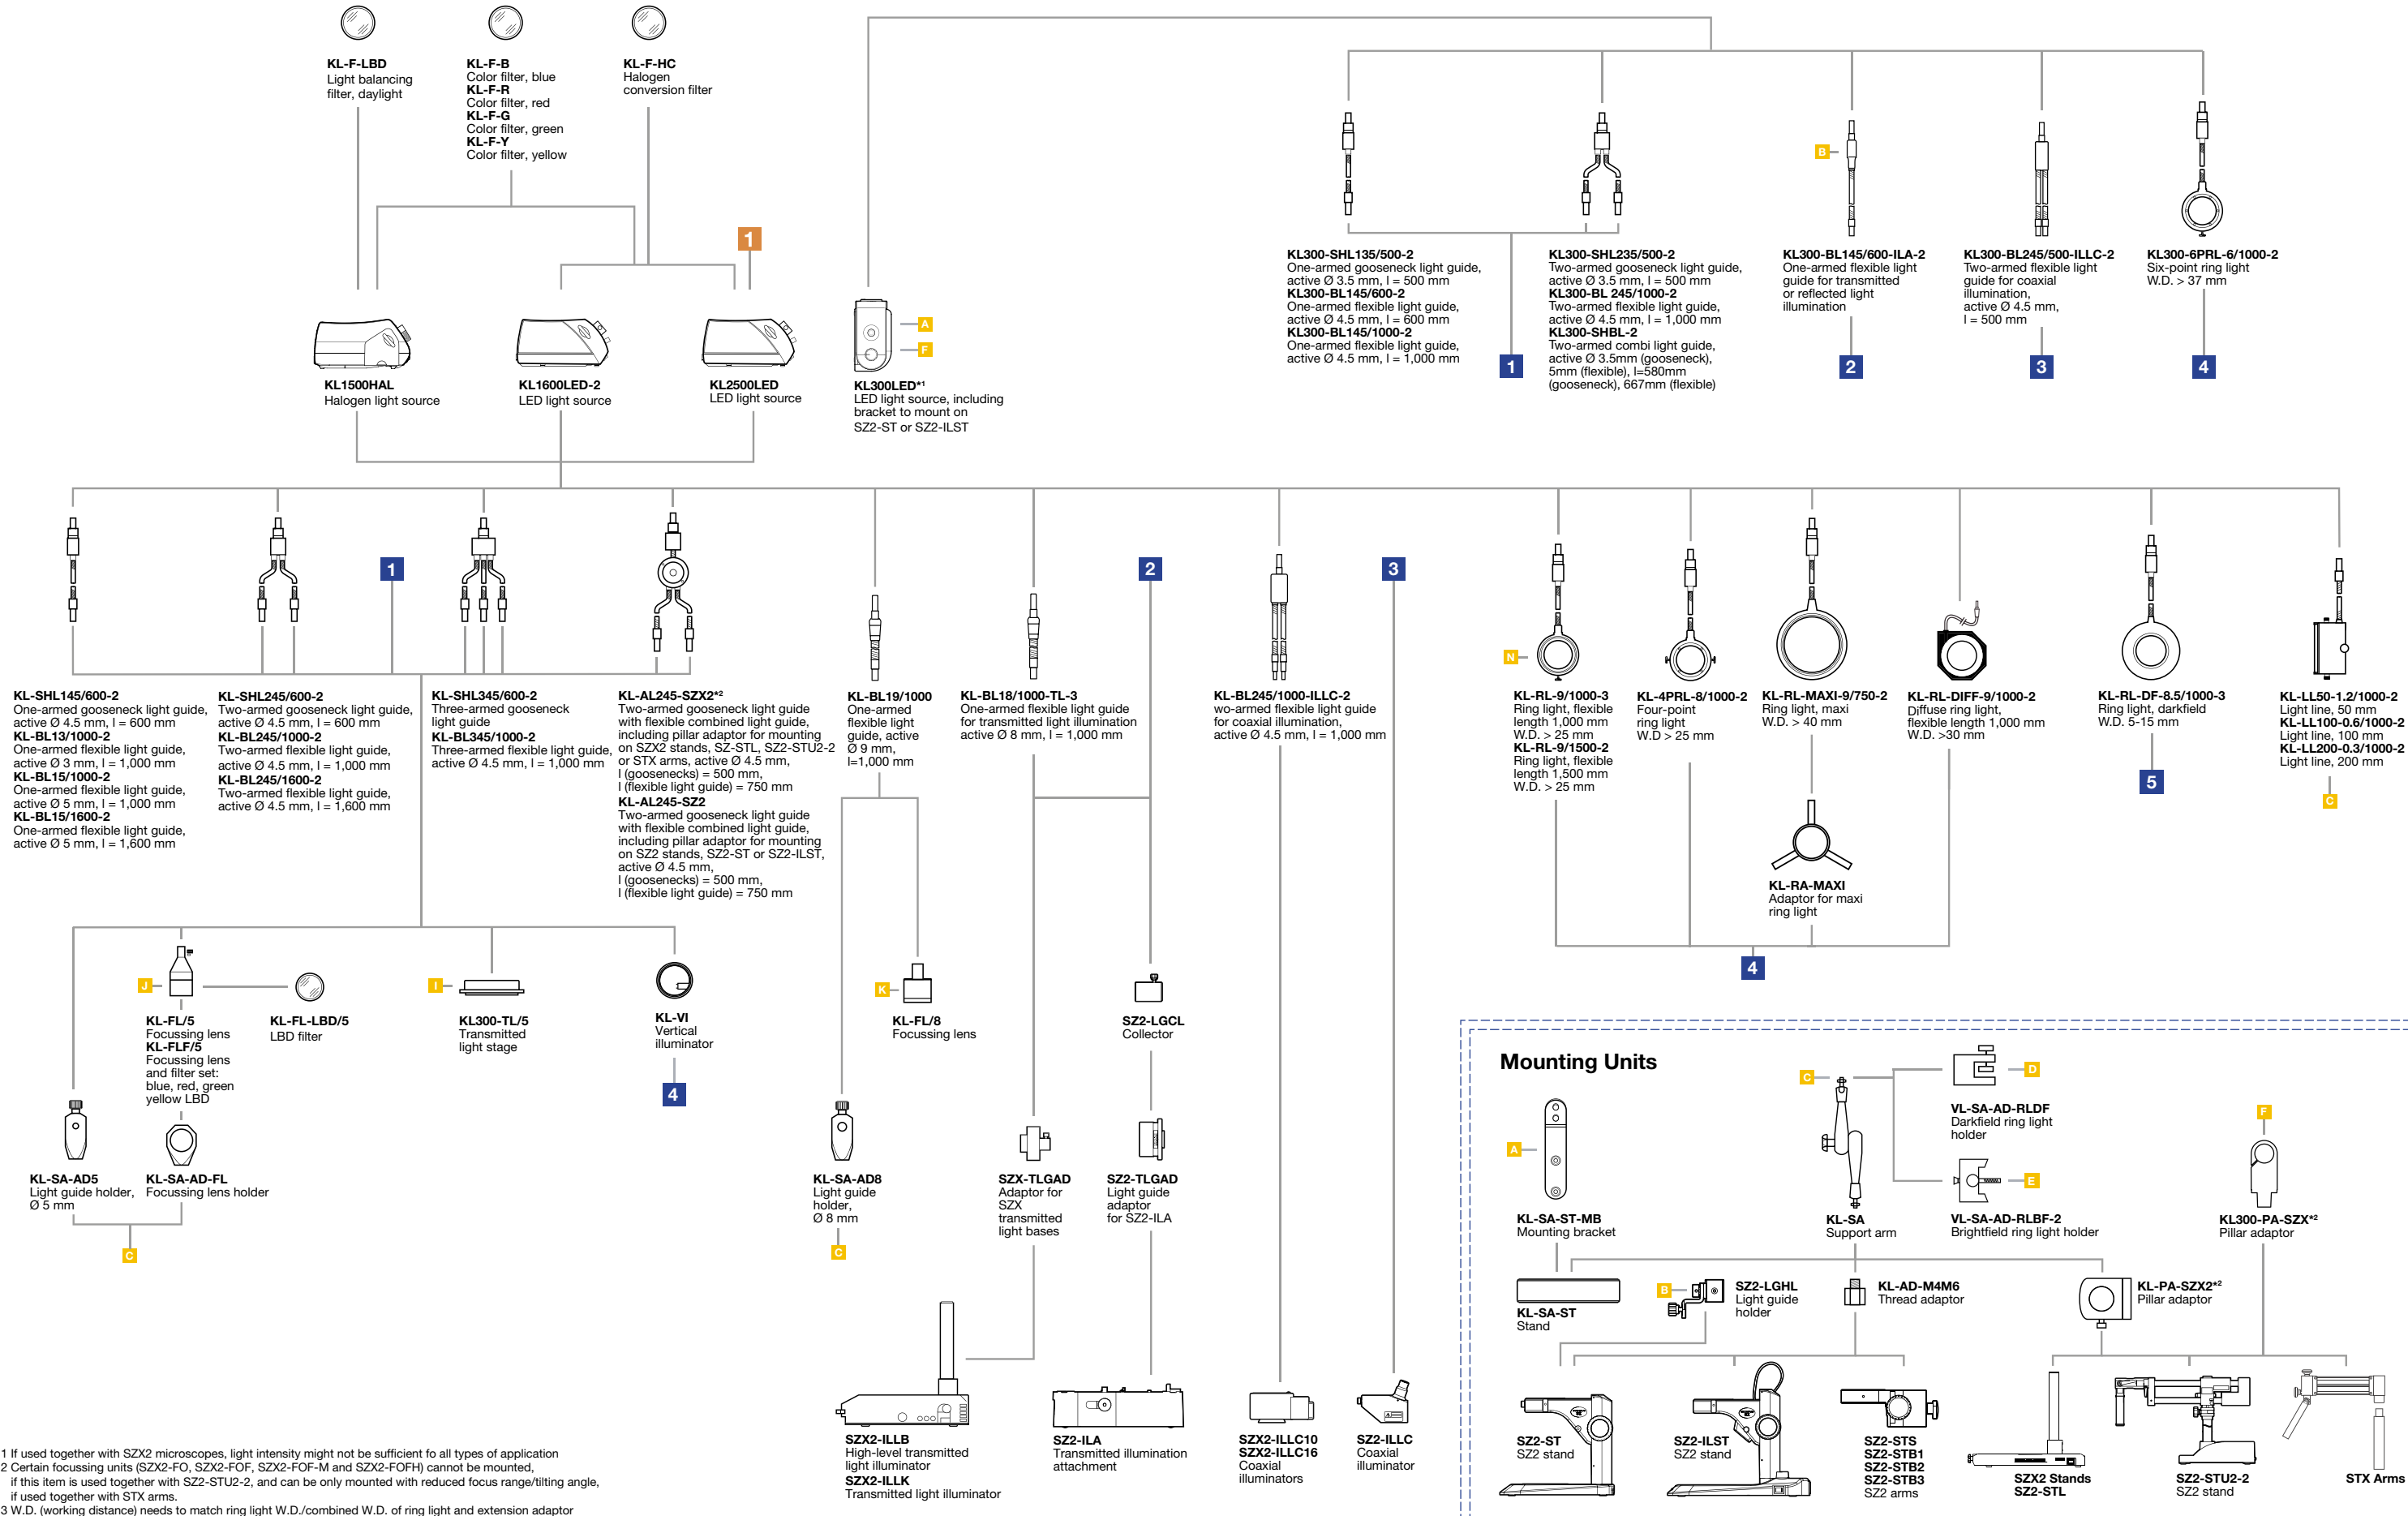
KL-F-LBD
Light balancing filter, daylight

KL-F-B
Color filter, blue
KL-F-R
Color filter, red
KL-F-G
Color filter, green
KL-F-Y
Color filter, yellow

KL-F-HC
Halogen conversion filter

1

KL1500HAL
Halogen light source

KL1600LED-2
LED light source

KL2500LED
LED light source

A
F
KL300LED*1
LED light source, including bracket to mount on SZ2-ST or SZ2-ILST

B

KL300-SHL135/500-2
One-armed gooseneck light guide, active Ø 3.5 mm, l = 500 mm
KL300-BL145/600-2
One-armed flexible light guide, active Ø 4.5 mm, l = 600 mm
KL300-BL145/1000-2
One-armed flexible light guide, active Ø 4.5 mm, l = 1,000 mm

KL300-SHL235/500-2
Two-armed gooseneck light guide, active Ø 3.5 mm, l = 500 mm
KL300-BL 245/1000-2
Two-armed flexible light guide, active Ø 4.5 mm, l = 1,000 mm
KL300-SHBL-2
Two-armed combi light guide, active Ø 3.5mm (gooseneck), 5mm (flexible), l=580mm (gooseneck), 667mm (flexible)

KL300-BL145/600-ILA-2
One-armed flexible light guide for transmitted or reflected light illumination

KL300-BL245/500-ILLC-2
Two-armed flexible light guide for coaxial illumination, active Ø 4.5 mm, l = 500 mm

KL300-6PRL-6/1000-2
Six-point ring light
W.D. > 37 mm

1
2
3
4

1
2
3

KL-SHL145/600-2
One-armed gooseneck light guide, active Ø 4.5 mm, l = 600 mm
KL-BL13/1000-2
One-armed flexible light guide, active Ø 3 mm, l = 1,000 mm
KL-BL15/1000-2
One-armed flexible light guide, active Ø 5 mm, l = 1,000 mm
KL-BL15/1600-2
One-armed flexible light guide, active Ø 5 mm, l = 1,600 mm

KL-SHL245/600-2
Two-armed gooseneck light guide, active Ø 4.5 mm, l = 600 mm
KL-BL245/1000-2
Two-armed flexible light guide, active Ø 4.5 mm, l = 1,000 mm
KL-BL245/1600-2
Two-armed flexible light guide, active Ø 4.5 mm, l = 1,600 mm

KL-SHL345/600-2
Three-armed gooseneck light guide
KL-BL345/1000-2
Three-armed flexible light guide, active Ø 4.5 mm, l = 1,000 mm

KL-AL245-SZX2*2
Two-armed gooseneck light guide with flexible combined light guide, including pillar adaptor for mounting on SZX2 stands, SZ-STL, SZ2-STU2-2 or STX arms, active Ø 4.5 mm, l (goosenecks) = 500 mm, l (flexible light guide) = 750 mm
KL-AL245-SZ2
Two-armed gooseneck light guide with flexible combined light guide, including pillar adaptor for mounting on SZ2 stands, SZ2-ST or SZ2-ILST, active Ø 4.5 mm, l (goosenecks) = 500 mm, l (flexible light guide) = 750 mm

KL-BL19/1000
One-armed flexible light guide, active Ø 9 mm, l=1,000 mm

KL-BL18/1000-TL-3
One-armed flexible light guide for transmitted light illumination active Ø 8 mm, l = 1,000 mm

KL-BL245/1000-ILLC-2
wo-armed flexible light guide for coaxial illumination, active Ø 4.5 mm, l = 1,000 mm

N
KL-RL-9/1000-3
Ring light, flexible length 1,000 mm
W.D. > 25 mm
KL-RL-9/1500-2
Ring light, flexible length 1,500 mm
W.D. > 25 mm

KL-4PRL-8/1000-2
Four-point ring light
W.D > 25 mm

KL-RL-MAXI-9/750-2
Ring light, maxi
W.D. > 40 mm

KL-RL-DIFF-9/1000-2
Diffuse ring light, flexible length 1,000 mm
W.D. >30 mm

KL-RL-DF-8.5/1000-3
Ring light, darkfield
W.D. 5-15 mm

KL-LL50-1.2/1000-2
Light line, 50 mm
KL-LL100-0.6/1000-2
Light line, 100 mm
KL-LL200-0.3/1000-2
Light line, 200 mm

5
C

KL-RA-MAXI
Adaptor for maxi ring light

4

J
KL-FL/5
Focussing lens
KL-FLF/5
Focussing lens and filter set: blue, red, green yellow LBD

KL-FL-LBD/5
LBD filter

I
KL300-TL/5
Transmitted light stage

KL-VI
Vertical illuminator
4

K
KL-FL/8
Focussing lens

SZ2-LGCL
Collector

KL-SA-AD5
Light guide holder, Ø 5 mm

KL-SA-AD-FL
Focussing lens holder

C

KL-SA-AD8
Light guide holder, Ø 8 mm
C

SZX-TLGAD
Adaptor for SZX transmitted light bases

SZ2-TLGAD
Light guide adaptor for SZ2-ILA

SZX2-ILLB
High-level transmitted light illuminator
SZX2-ILLK
Transmitted light illuminator

SZ2-ILA
Transmitted illumination attachment

SZX2-ILLC10
SZX2-ILLC16
Coaxial illuminators

SZ2-ILLC
Coaxial illuminator

Mounting Units

A
KL-SA-ST-MB
Mounting bracket

C
KL-SA
Support arm

D
VL-SA-AD-RLDF
Darkfield ring light holder

E
VL-SA-AD-RLBF-2
Brightfield ring light holder

F
KL300-PA-SZX*2
Pillar adaptor

KL-SA-ST
Stand

B
SZ2-LGHL
Light guide holder

KL-AD-M4M6
Thread adaptor

KL-PA-SZX2*2
Pillar adaptor

SZ2-ST
SZ2 stand

SZ2-ILST
SZ2 stand

SZ2-STS
SZ2-STB1
SZ2-STB2
SZ2-STB3
SZ2 arms

SZX2 Stands
SZ2-STL

SZ2-STU2-2
SZ2 stand

STX Arms

1 If used together with SZX2 microscopes, light intensity might not be sufficient fo all types of application
2 Certain focussing units (SZX2-FO, SZX2-FOF, SZX2-FOF-M and SZX2-FOFH) cannot be mounted, if this item is used together with SZ2-STU2-2, and can be only mounted with reduced focus range/tilting angle, if used together with STX arms.
3 W.D. (working distance) needs to match ring light W.D./combined W.D. of ring light and extension adaptor